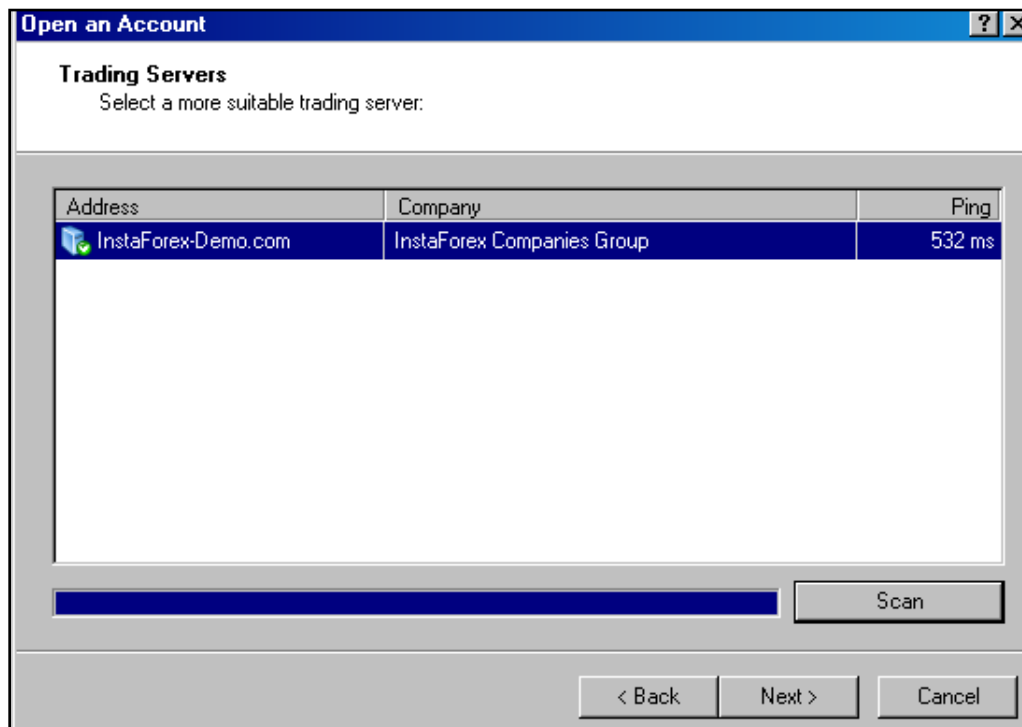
Open an Account

?

Trading Servers
Select a more suitable trading server:

| Address | Company | Ping |
|---|---|---|
| InstaForex-Demo.com | InstaForex Companies Group | 532 ms |

Scan

< Back

Next >

Cancel